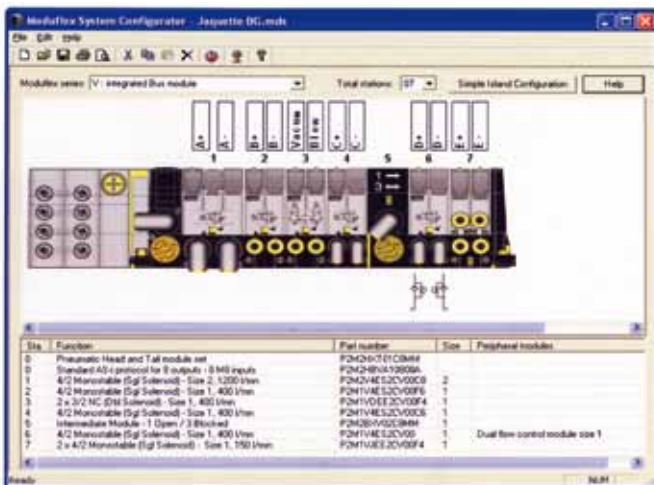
Moduflex System Configurator - Jaquette DG.mds

File Edit Help

Moduflex series: V : integrated Bus module

Total stations: 07

Simple Island Configuration

Help

A+ A- B+ B- Vac on Vac off C+ C- D+ D- E+ E-

1 2 3 4 5 6 7

| Sta | Function | Part number | Size | Peripheral modules |
|---|---|---|---|---|
| 0 | Pneumatic Head and Tail module set | P2M2HXT01C0MM | | |
| 0 | Standard AS-i protocol for 8 outputs - 8 M8 inputs | P2M2HBVA10008A | | |
| 1 | 4/2 Monostable (Sgl Solenoid) - Size 2, 1200 l/mn | P2M2V4ES2CV00C6 | 2 | |
| 2 | 4/2 Monostable (Sgl Solenoid) - Size 1, 400 l/mn | P2M1V4ES2CV00F6 | 1 | |
| 3 | 2 x 3/2 NC (Dbl Solenoid) - Size 1, 400 l/mn | P2M1VDEE2CV00F4 | 1 | |
| 4 | 4/2 Monostable (Sgl Solenoid) - Size 1, 400 l/mn | P2M1V4ES2CV00C6 | 1 | |
| 5 | Intermediate Module - 1 Open / 3 Blocked | P2M2BIV02C8MM | 1 | |
| 6 | 4/2 Monostable (Sgl Solenoid) - Size 1, 400 l/mn | P2M1V4ES2CV00 | 1 | Dual flow control module size 1 |
| 7 | 2 x 4/2 Monostable (Sgl Solenoid) - Size 1, 150 l/mn | P2M1V4EE2CV00F4 | 1 | |

Ready NUM